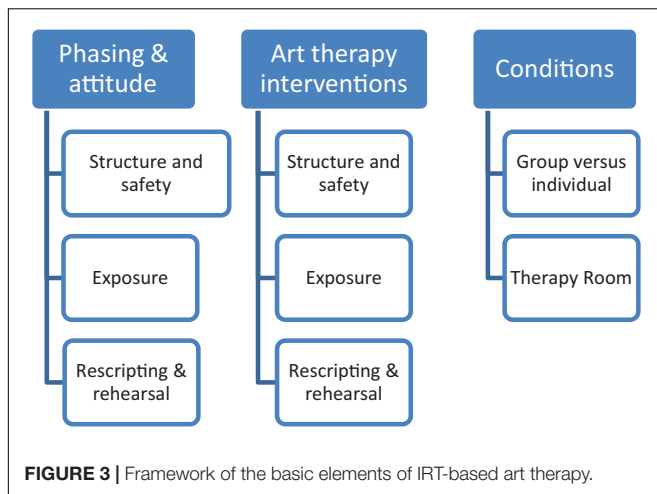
Phasing & attitude

Structure and safety

Exposure

Rescripting & rehearsal

Art therapy interventions

Structure and safety

Exposure

Rescripting & rehearsal

Conditions

Group versus individual

Therapy Room

FIGURE 3 | Framework of the basic elements of IRT-based art therapy.